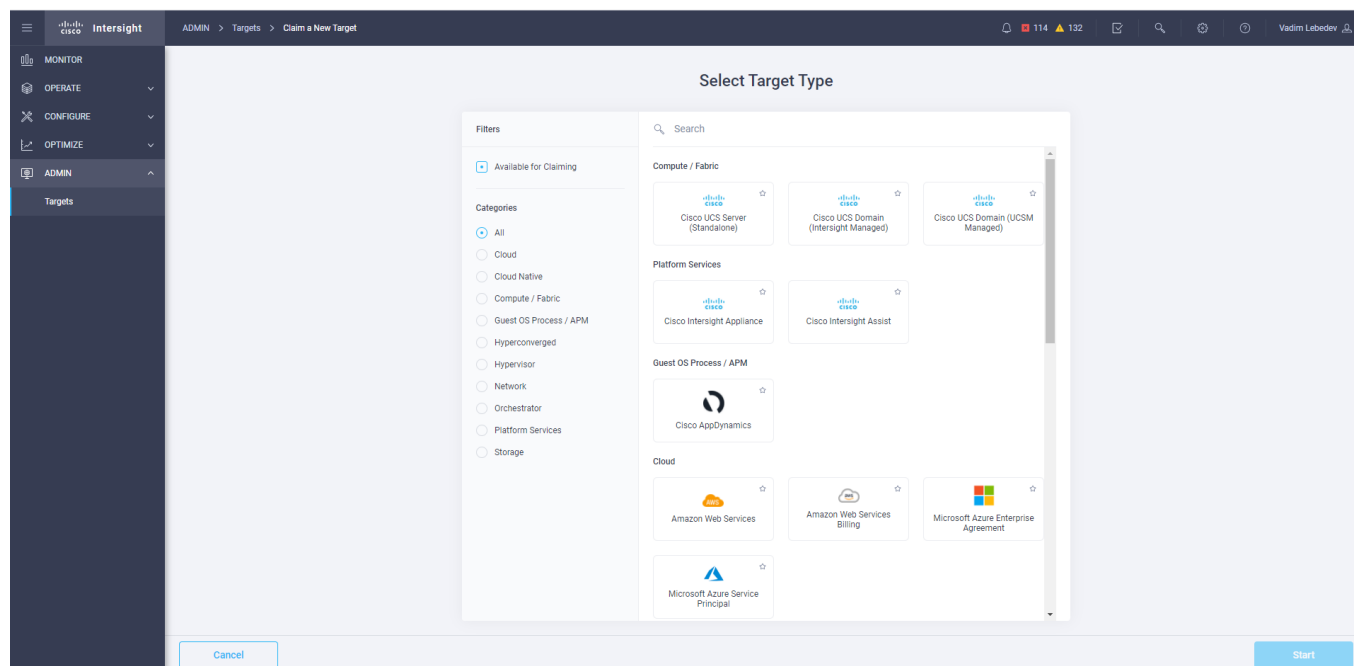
cisco Intersight

ADMIN > Targets > Claim a New Target

114 132

Vadim Lebedev

MONITOR
OPERATE
CONFIGURE
OPTIMIZE
ADMIN
Targets

Select Target Type

Filters

Available for Claiming

Categories

All
Cloud
Cloud Native
Compute / Fabric
Guest OS Process / APM
Hyperconverged
Hypervisor
Network
Orchestrator
Platform Services
Storage

Search

Compute / Fabric

cisco
Cisco UCS Server (Standalone)

cisco
Cisco UCS Domain (Intersight Managed)

cisco
Cisco UCS Domain (UCSM Managed)

Platform Services

cisco
Cisco Intersight Appliance

cisco
Cisco Intersight Assist

Guest OS Process / APM

Cisco AppDynamics

Cloud

aws
Amazon Web Services

aws
Amazon Web Services Billing

Microsoft Azure Enterprise Agreement

Microsoft Azure Service Principal

Cancel

Start